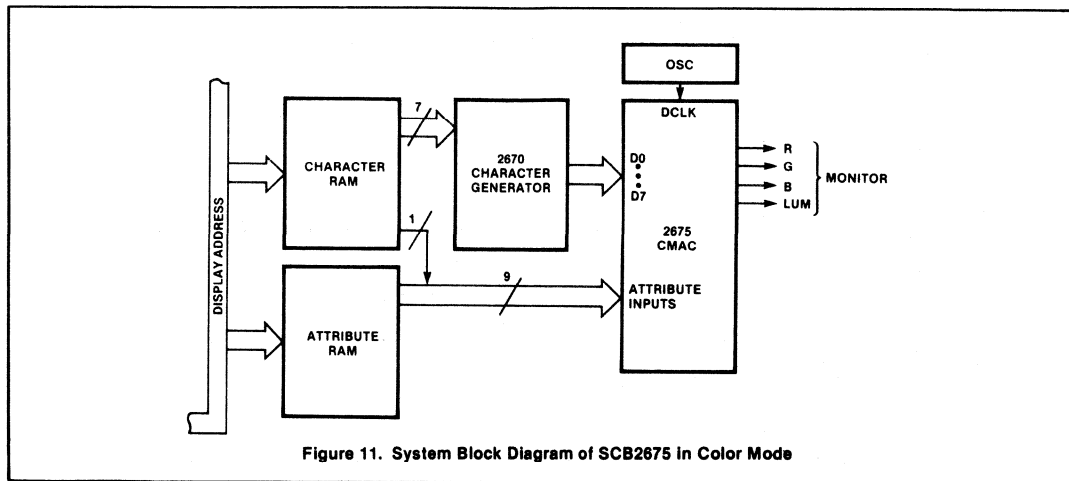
OSC

DCLK

DISPLAY ADDRESS

CHARACTER RAM

7

2670 CHARACTER GENERATOR

D0
D7

2675 CMAC

R
G
B
LUM

MONITOR

1

9

ATTRIBUTE INPUTS

ATTRIBUTE RAM

Figure 11. System Block Diagram of SCB2675 in Color Mode